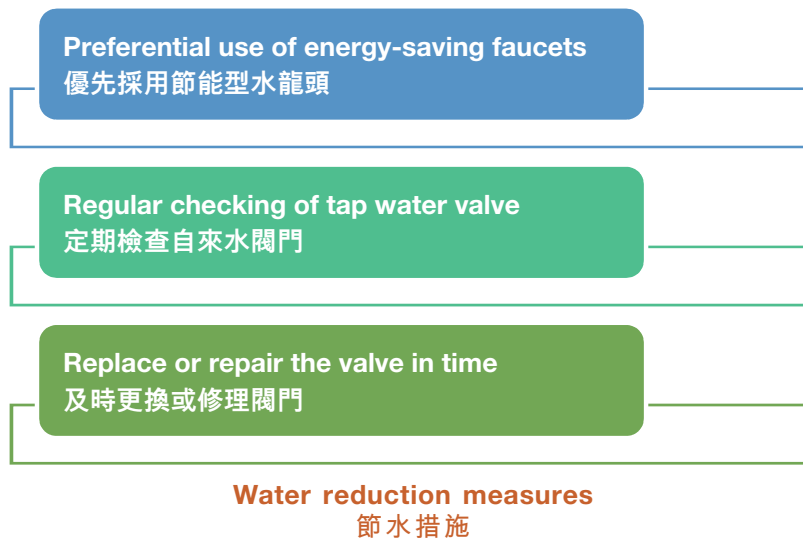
Preferential use of energy-saving faucets
優先採用節能型水龍頭

Regular checking of tap water valve
定期檢查自來水閥門

Replace or repair the valve in time
及時更換或修理閥門

Water reduction measures
節水措施